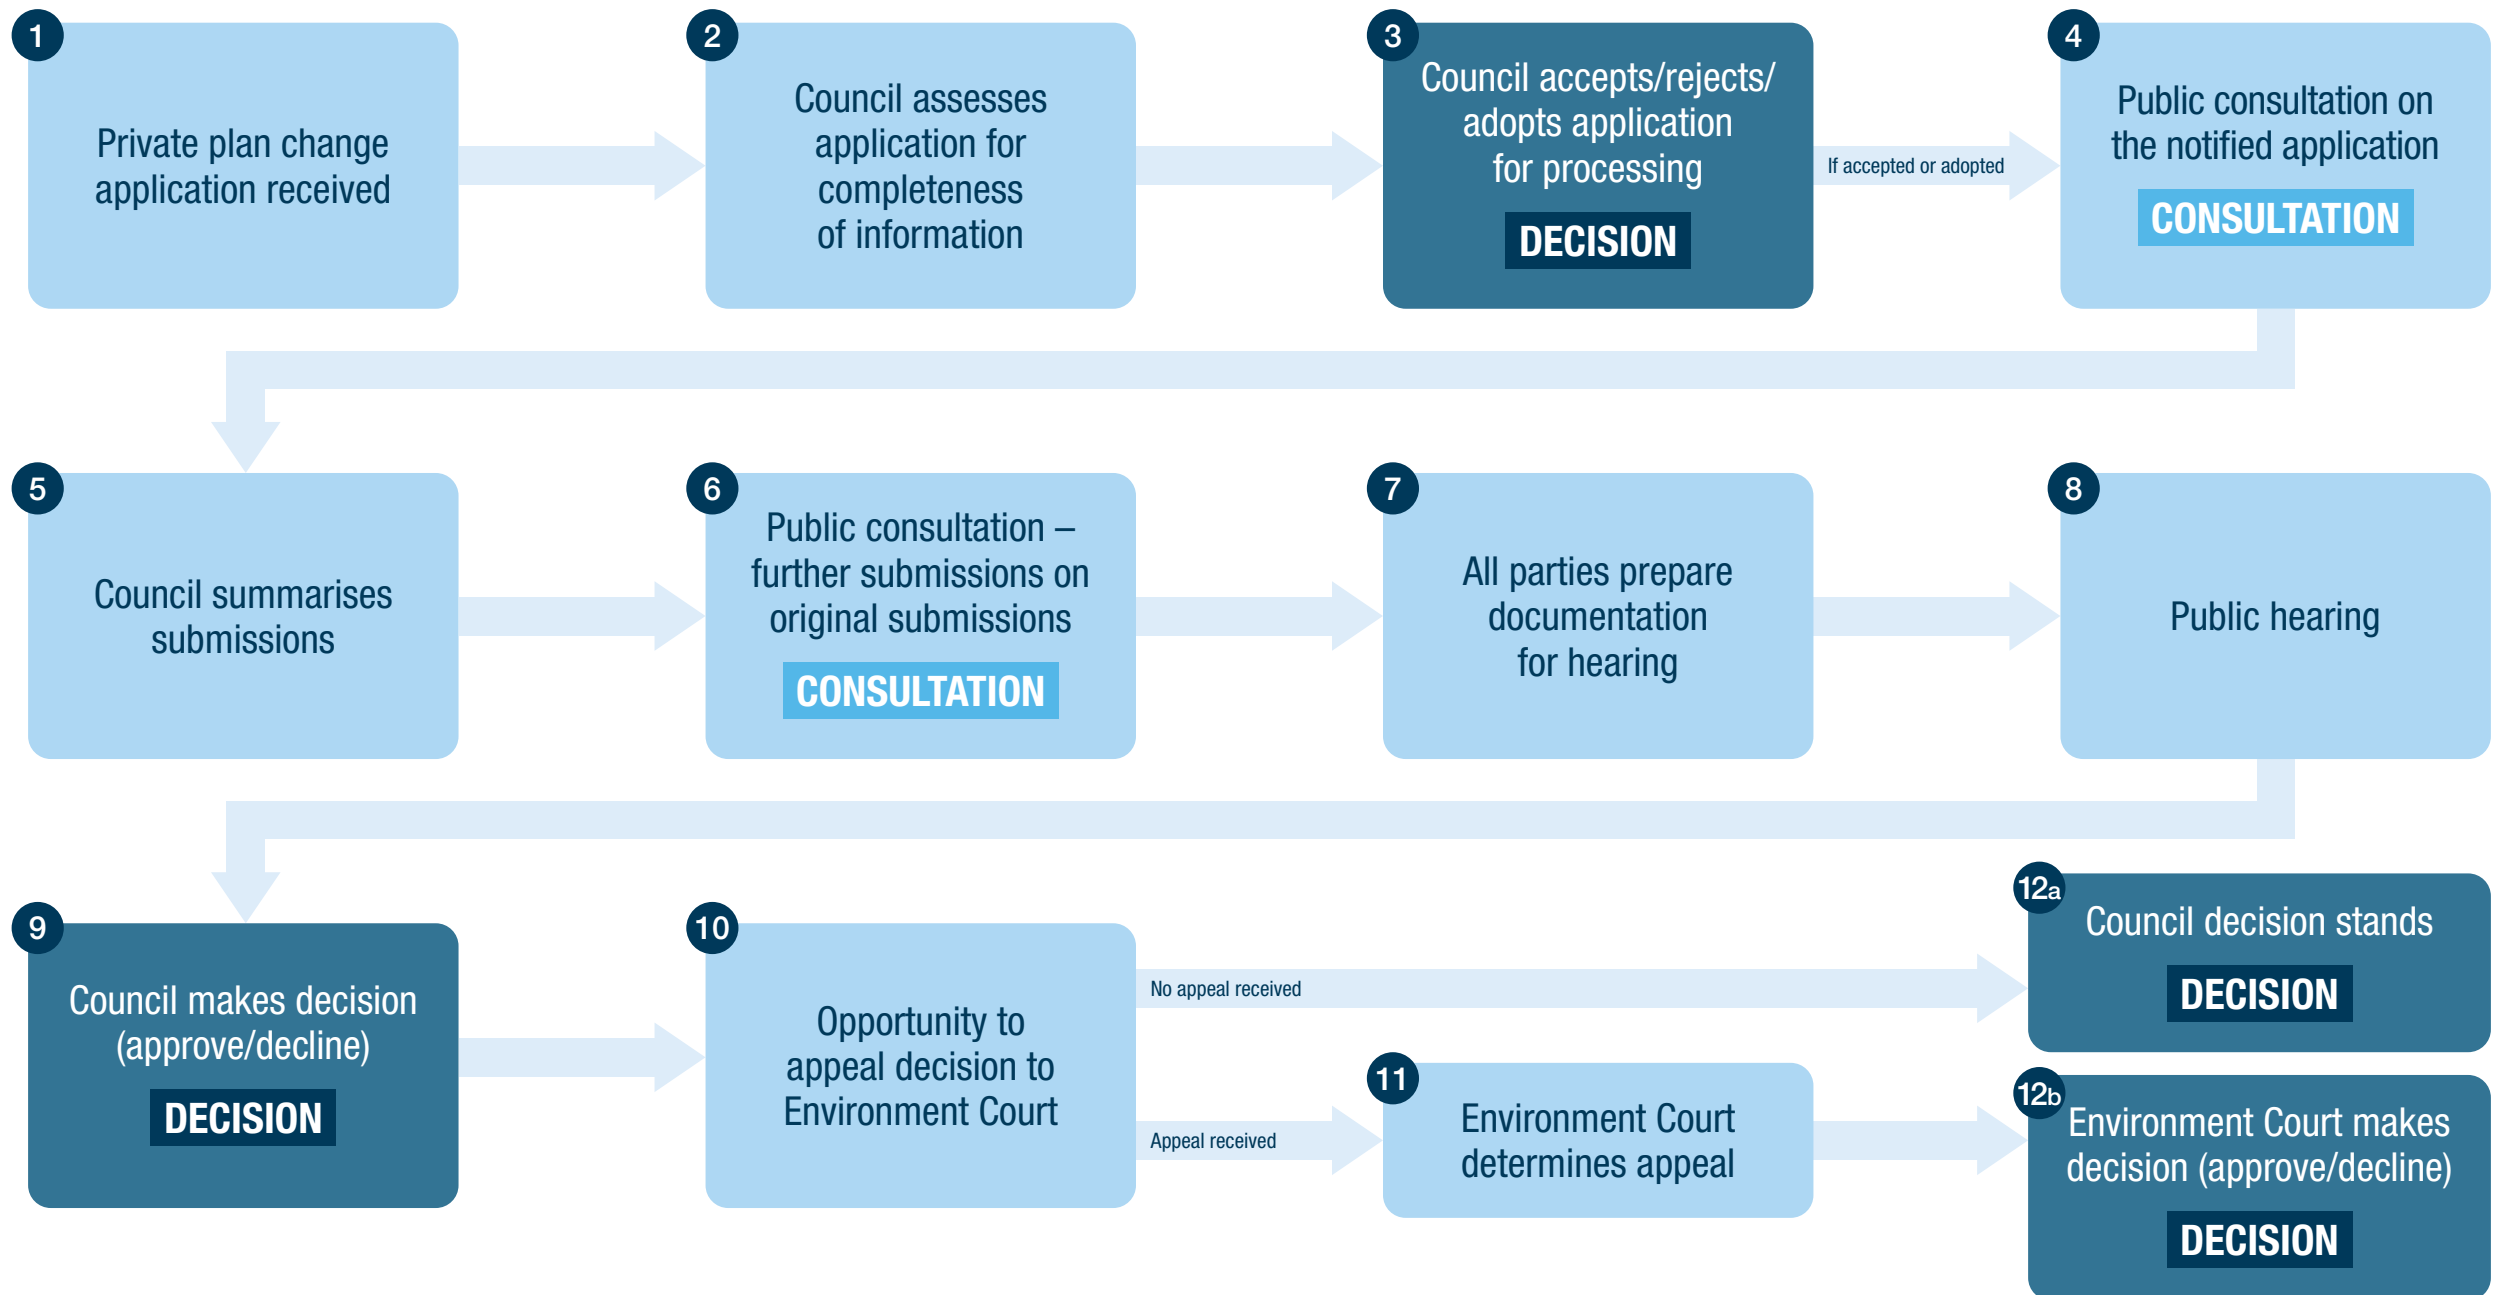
1
Private plan change application received

2
Council assesses application for completeness of information

3
Council accepts/rejects/ adopts application for processing
DECISION

If accepted or adopted

4
Public consultation on the notified application
CONSULTATION

5
Council summarises submissions

6
Public consultation – further submissions on original submissions
CONSULTATION

7
All parties prepare documentation for hearing

8
Public hearing

9
Council makes decision (approve/decline)
DECISION

10
Opportunity to appeal decision to Environment Court

No appeal received

Appeal received

11
Environment Court determines appeal

12a
Council decision stands
DECISION

12b
Environment Court makes decision (approve/decline)
DECISION